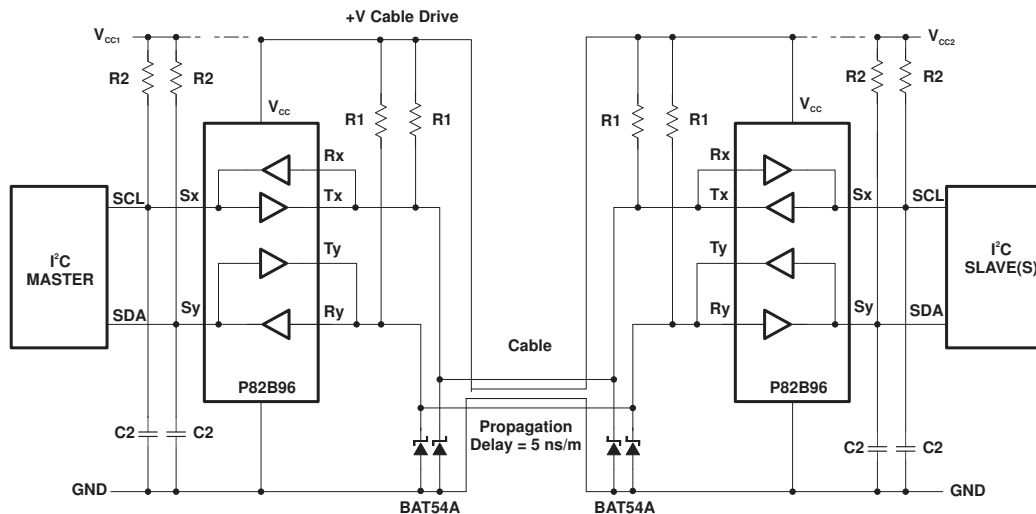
+V Cable Drive

$V_{CC1}$

R2 R2

$V_{cc}$

R1 R1

Rx

Tx

Ty

Ry

SCL

Sx

Sy

SDA

$I^2C$ MASTER

P82B96

Cable

Propagation Delay = 5 ns/m

C2 C2

GND

BAT54A

BAT54A

$V_{CC2}$

R1 R1

$V_{cc}$

R2 R2

Rx

Tx

Ty

Ry

Sx

SCL

Sy

SDA

$I^2C$ SLAVE(S)

P82B96

C2 C2

GND